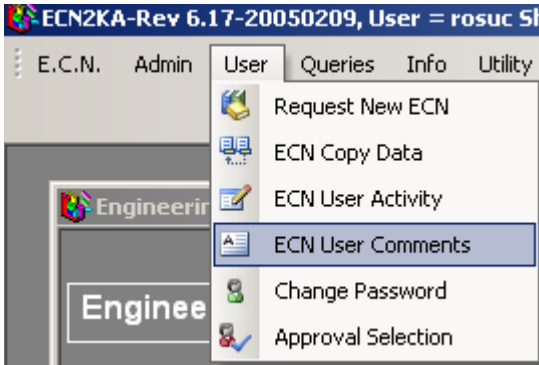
ECN2KA-Rev 6.17-20050209, User = rosuc S

E.C.N. Admin User Queries Info Utility

Request New ECN
ECN Copy Data
ECN User Activity
ECN User Comments
Change Password
Approval Selection

Engineerin

Enginee